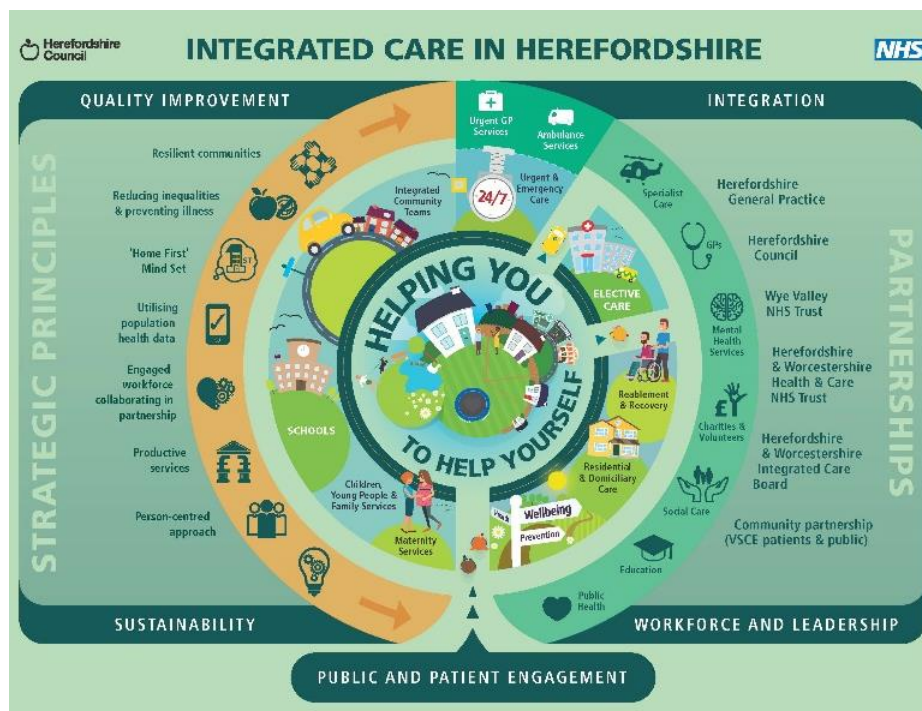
Herefordshire Council

INTEGRATED CARE IN HEREFORDSHIRE

NHS

QUALITY IMPROVEMENT

INTEGRATION

STRATEGIC PRINCIPLES

Resilient communities

Reducing inequalities & preventing illness

'Home First' Mind Set

Utilising population health data

Engaged workforce collaborating in partnership

Productive services

Person-centred approach

Urgent GP Services

Ambulance Services

24/7

Urgent & Emergency Care

Integrated Community Teams

Specialist Care

GPs

ELECTIVE CARE

Mental Health Services

Reablement & Recovery

Charities & Volunteers

Residential & Domiciliary Care

Social Care

Education

Public Health

Wellbeing

Prevention

Maternity Services

Children, Young People & Family Services

SCHOOLS

HELPING YOU TO HELP YOURSELF

Herefordshire General Practice

Herefordshire Council

Wye Valley NHS Trust

Herefordshire & Worcestershire Health & Care NHS Trust

Herefordshire & Worcestershire Integrated Care Board

Community partnership (VSCE patients & public)

PARTNERSHIPS

SUSTAINABILITY

WORKFORCE AND LEADERSHIP

PUBLIC AND PATIENT ENGAGEMENT